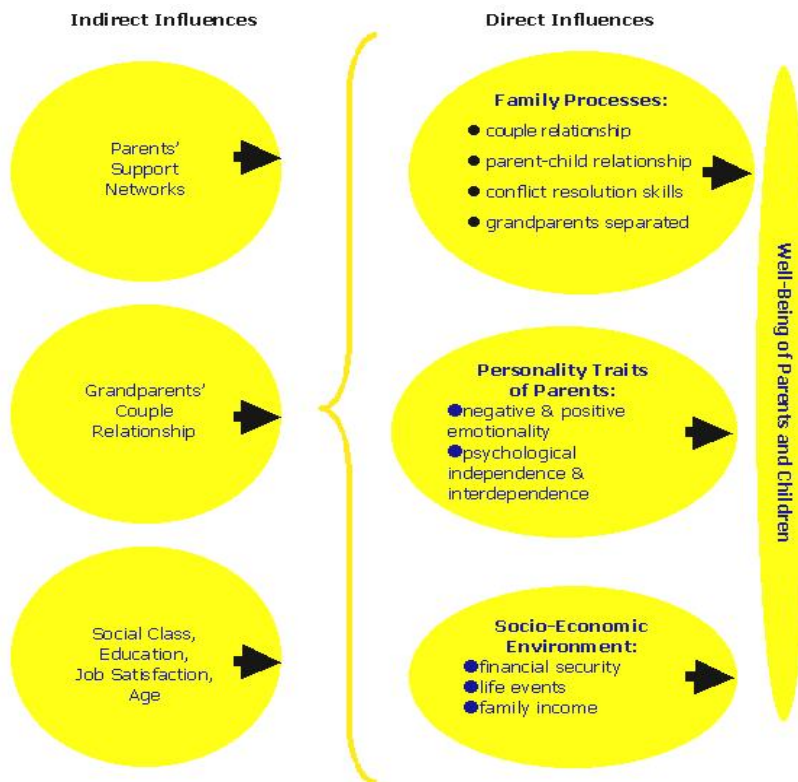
Indirect Influences

Direct Influences

Parents' Support Networks

Grandparents' Couple Relationship

Social Class, Education, Job Satisfaction, Age

Family Processes:
● couple relationship
● parent-child relationship
● conflict resolution skills
● grandparents separated

Personality Traits of Parents:
●negative & positive emotionality
●psychological independence & interdependence

Socio-Economic Environment:
●financial security
●life events
●family income

Well-Being of Parents and Children